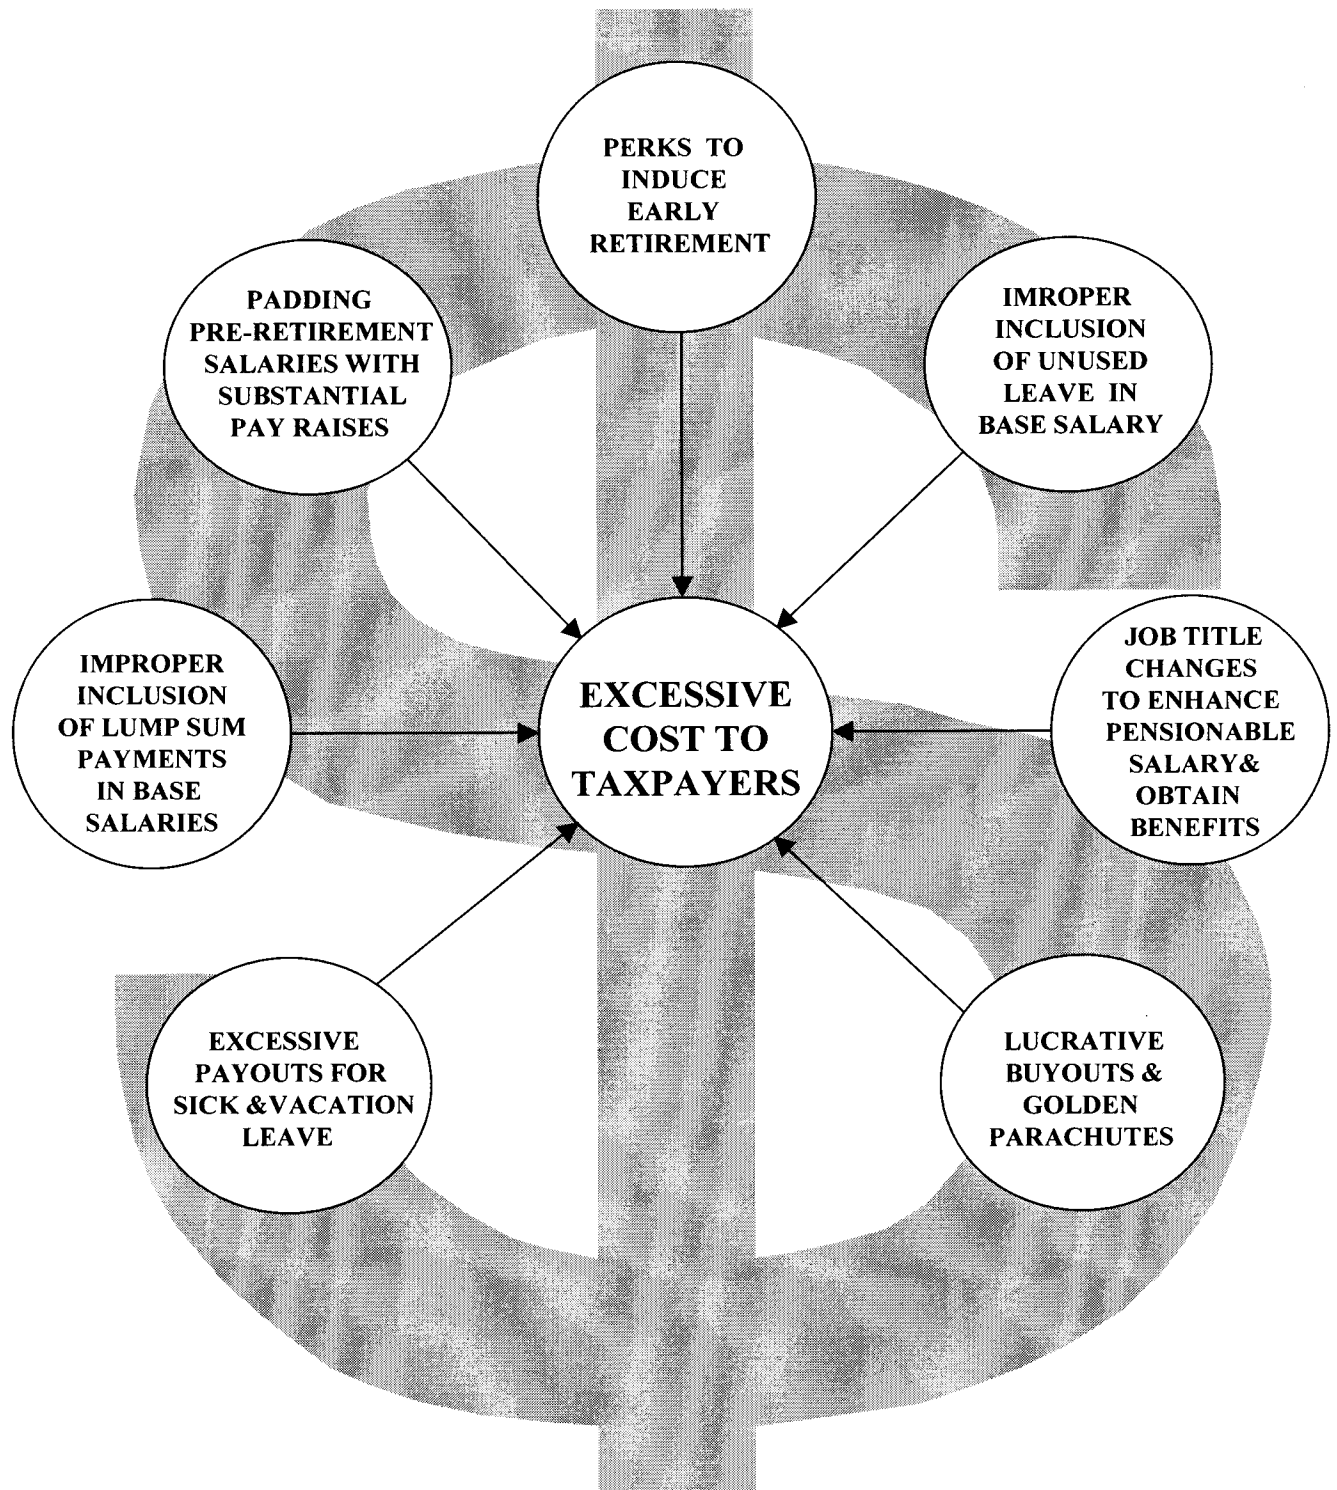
PERKS TO INDUCE EARLY RETIREMENT

PADDING PRE-RETIREMENT SALARIES WITH SUBSTANTIAL PAY RAISES

IMROPER INCLUSION OF UNUSED LEAVE IN BASE SALARY

IMPROPER INCLUSION OF LUMP SUM PAYMENTS IN BASE SALARIES

EXCESSIVE COST TO TAXPAYERS

JOB TITLE CHANGES TO ENHANCE PENSIONABLE SALARY& OBTAIN BENEFITS

EXCESSIVE PAYOUTS FOR SICK &VACATION LEAVE

LUCRATIVE BUYOUTS & GOLDEN PARACHUTES